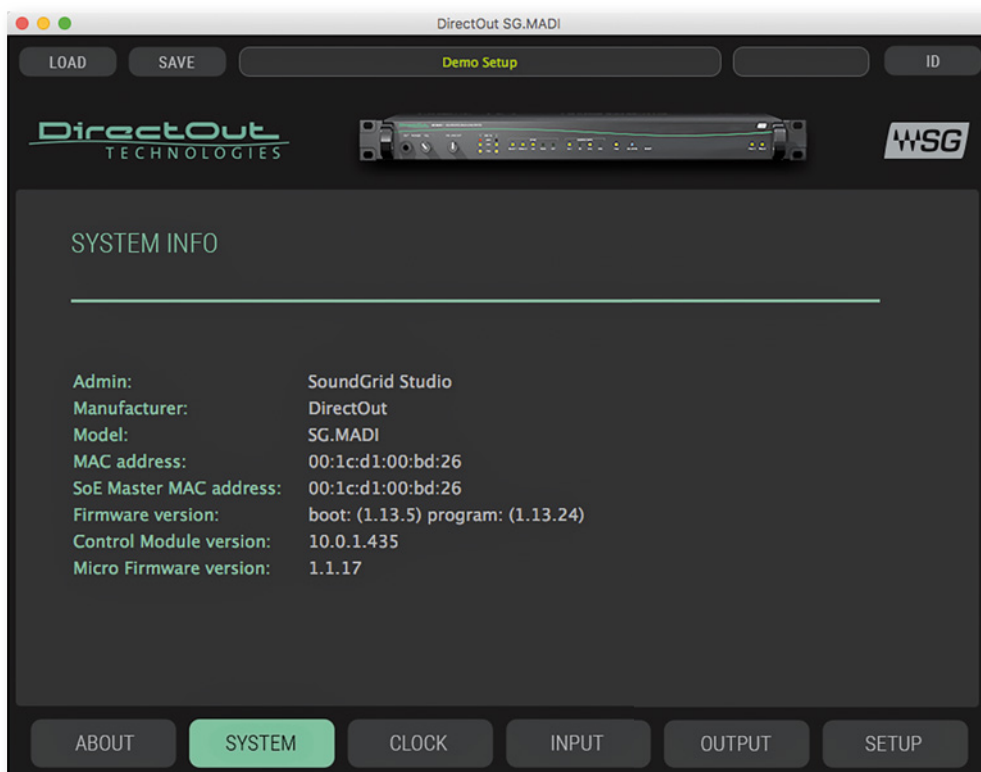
DirectOut SG.MADI

LOAD SAVE Demo Setup ID

DirectOut TECHNOLOGIES

WSG

SYSTEM INFO

| | |
|---|---|
| Admin: | SoundGrid Studio |
| Manufacturer: | DirectOut |
| Model: | SG.MADI |
| MAC address: | 00:1c:d1:00:bd:26 |
| SoE Master MAC address: | 00:1c:d1:00:bd:26 |
| Firmware version: | boot: (1.13.5) program: (1.13.24) |
| Control Module version: | 10.0.1.435 |
| Micro Firmware version: | 1.1.17 |

ABOUT SYSTEM CLOCK INPUT OUTPUT SETUP